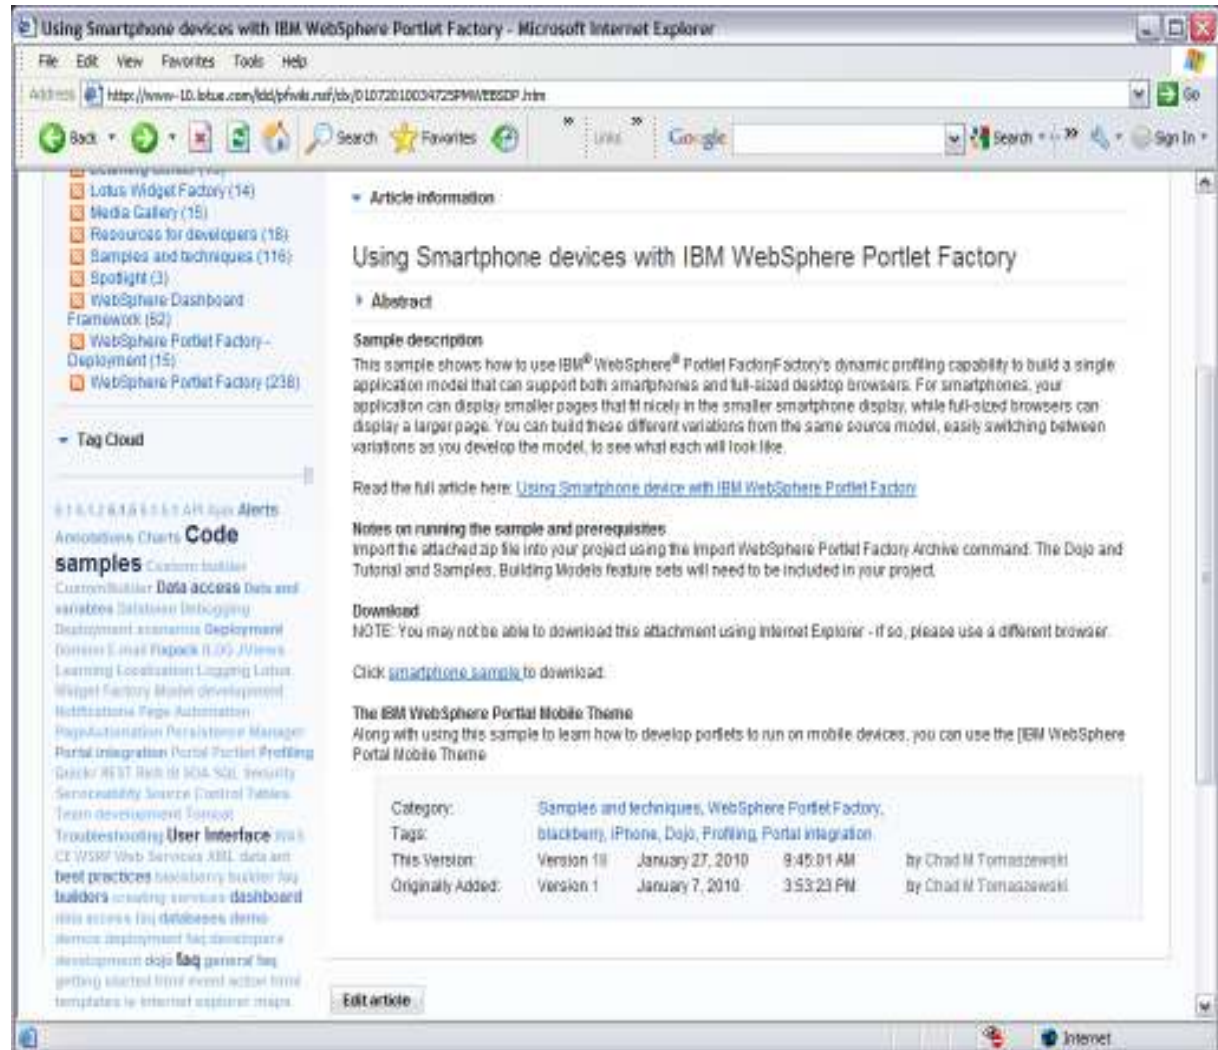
Using Smartphone devices with IBM WebSphere Portlet Factory - Microsoft Internet Explorer

File Edit View Favorites Tools Help

Address http://www-10.lotus.com/ldd/pfwiki.nsf/dx/01072010034725PMWEBSDP.htm Go

Back Search Favorites Links Google Search Sign In

Lotus Widget Factory (14)
Media Gallery (15)
Resources for developers (18)
Samples and techniques (116)
Spotlight (3)
WebSphere Dashboard Framework (52)
WebSphere Portlet Factory - Deployment (15)
WebSphere Portlet Factory (238)

Tag Cloud

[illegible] Alerts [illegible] Charts Code samples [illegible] Data access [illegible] Deployment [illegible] Portal integration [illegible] Profiling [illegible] User Interface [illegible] best practices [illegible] builders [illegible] dashboard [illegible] dojo faq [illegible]

Article information

Using Smartphone devices with IBM WebSphere Portlet Factory

Abstract

Sample description
This sample shows how to use IBM® WebSphere® Portlet FactoryFactory's dynamic profiling capability to build a single application model that can support both smartphones and full-sized desktop browsers. For smartphones, your application can display smaller pages that fit nicely in the smaller smartphone display, while full-sized browsers can display a larger page. You can build these different variations from the same source model, easily switching between variations as you develop the model, to see what each will look like.

Read the full article here: Using Smartphone device with IBM WebSphere Portlet Factory

Notes on running the sample and prerequisites
Import the attached zip file into your project using the Import WebSphere Portlet Factory Archive command. The Dojo and Tutorial and Samples, Building Models feature sets will need to be included in your project.

Download
NOTE: You may not be able to download this attachment using Internet Explorer - if so, please use a different browser.

Click smartphone sample to download.

The IBM WebSphere Portal Mobile Theme
Along with using this sample to learn how to develop portlets to run on mobile devices, you can use the [IBM WebSphere Portal Mobile Theme

| Category: | Samples and techniques, WebSphere Portlet Factory, | | | |
|---|---|---|---|---|
| Tags: | blackberry, iPhone, Dojo, Profiling, Portal integration | | | |
| This Version: | Version 18 | January 27, 2010 | 9:45:01 AM | by Chad M Tomaszewski |
| Originally Added: | Version 1 | January 7, 2010 | 3:53:23 PM | by Chad M Tomaszewski |

Edit article

Internet